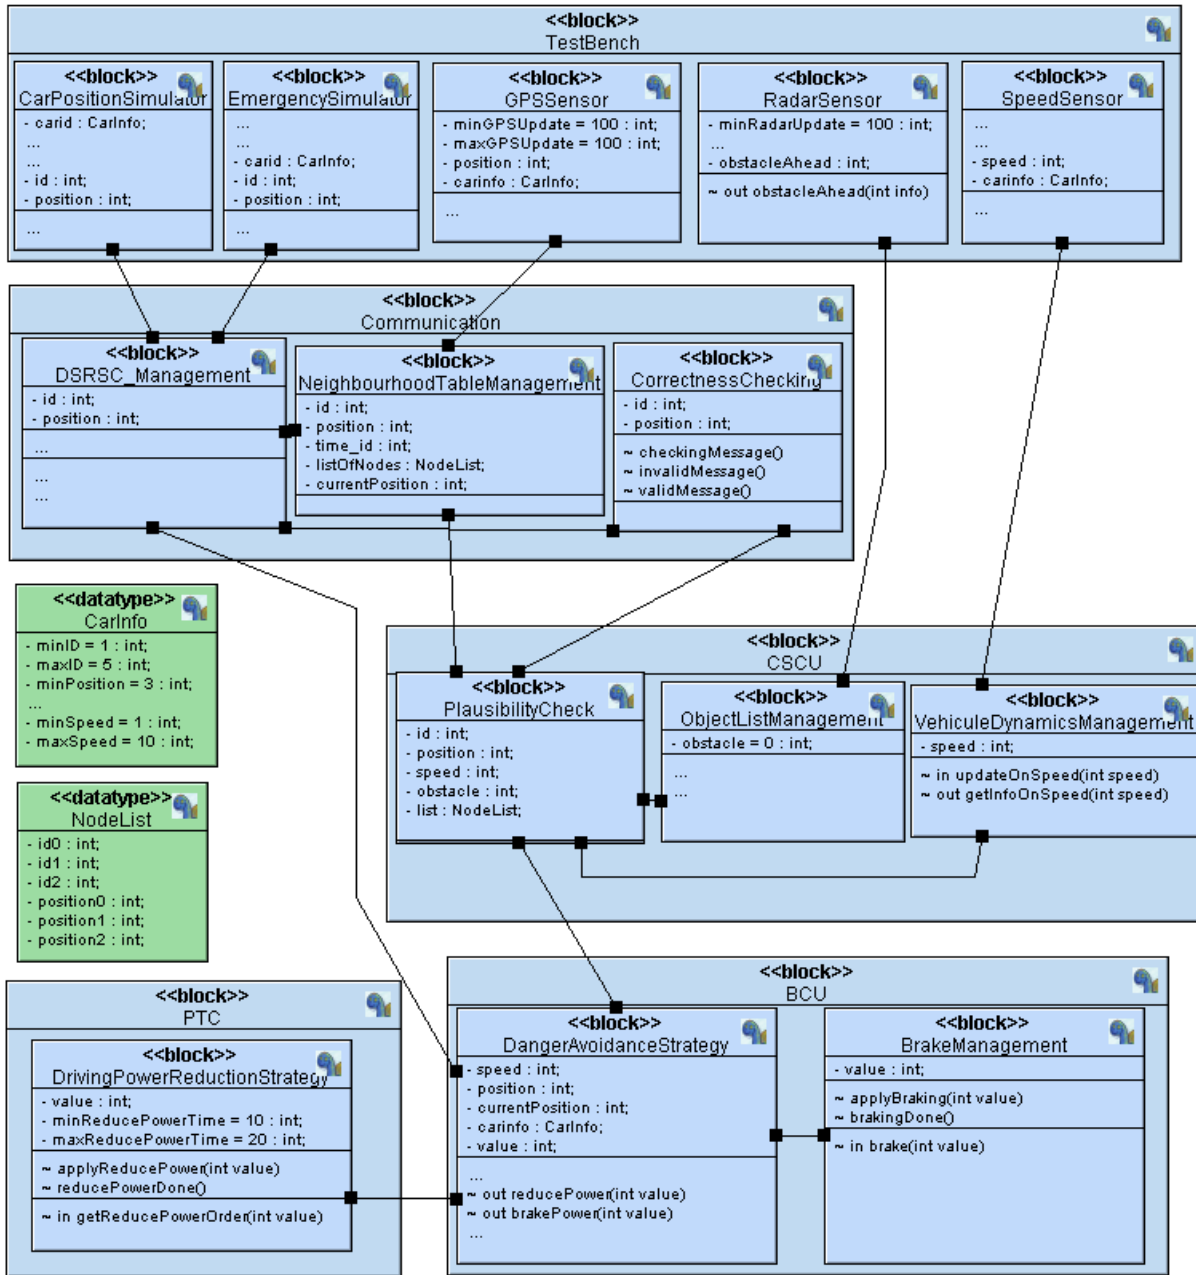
<<block>>
TestBench

<<block>>
CarPositionSimulator
- carid : CarInfo;
...
...
- id : int;
- position : int;
...

<<block>>
EmergencySimulator
...
...
- carid : CarInfo;
- id : int;
- position : int;
...

<<block>>
GPSSensor
- minGPSUpdate = 100 : int;
- maxGPSUpdate = 100 : int;
- position : int;
- carinfo : CarInfo;
...

<<block>>
RadarSensor
- minRadarUpdate = 100 : int;
...
- obstacleAhead : int;
~ out obstacleAhead(int info)

<<block>>
SpeedSensor
...
...
- speed : int;
- carinfo : CarInfo;
...

<<block>>
Communication

<<block>>
DSRSC_Management
- id : int;
- position : int;
...
...
...

<<block>>
NeighbourhoodTableManagement
- id : int;
- position : int;
- time_id : int;
- listOfNodes : NodeList;
- currentPosition : int;

<<block>>
CorrectnessChecking
- id : int;
- position : int;
~ checkingMessage()
~ invalidMessage()
~ validMessage()

<<datatype>>
CarInfo
- minID = 1 : int;
- maxID = 5 : int;
- minPosition = 3 : int;
...
- minSpeed = 1 : int;
- maxSpeed = 10 : int;

<<datatype>>
NodeList
- id0 : int;
- id1 : int;
- id2 : int;
- position0 : int;
- position1 : int;
- position2 : int;

<<block>>
CSCU

<<block>>
PlausibilityCheck
- id : int;
- position : int;
- speed : int;
- obstacle : int;
- list : NodeList;

<<block>>
ObjectListManagement
- obstacle = 0 : int;
...
...

<<block>>
VehiculeDynamicsManagement
- speed : int;
~ in updateOnSpeed(int speed)
~ out getInfoOnSpeed(int speed)

<<block>>
PTC

<<block>>
DrivingPowerReductionStrategy
- value : int;
- minReducePowerTime = 10 : int;
- maxReducePowerTime = 20 : int;
~ applyReducePower(int value)
~ reducePowerDone()
~ in getReducePowerOrder(int value)

<<block>>
BCU

<<block>>
DangerAvoidanceStrategy
- speed : int;
- position : int;
- currentPosition : int;
- carinfo : CarInfo;
- value : int;
...
~ out reducePower(int value)
~ out brakePower(int value)
...

<<block>>
BrakeManagement
- value : int;
~ applyBraking(int value)
~ brakingDone()
~ in brake(int value)